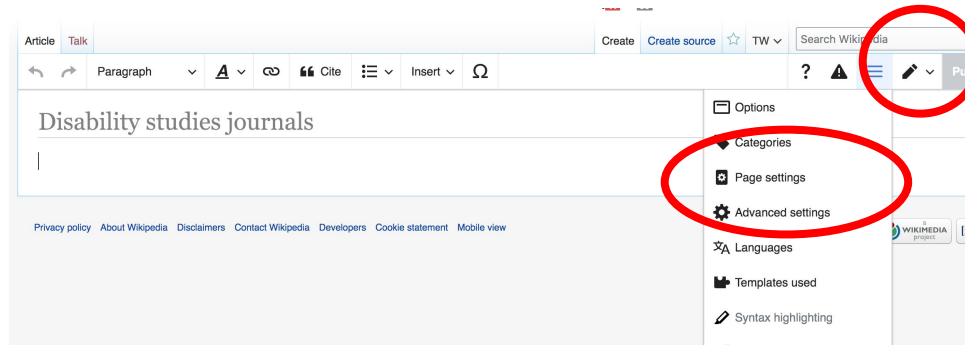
Article Talk

Create Create source TW Search Wikipedia

Paragraph A Cite Insert Ω

? Pu

Disability studies journals

Options

Categories

Page settings

Advanced settings

Languages

Templates used

Syntax highlighting

Privacy policy About Wikipedia Disclaimers Contact Wikipedia Developers Cookie statement Mobile view

WIKIMEDIA project